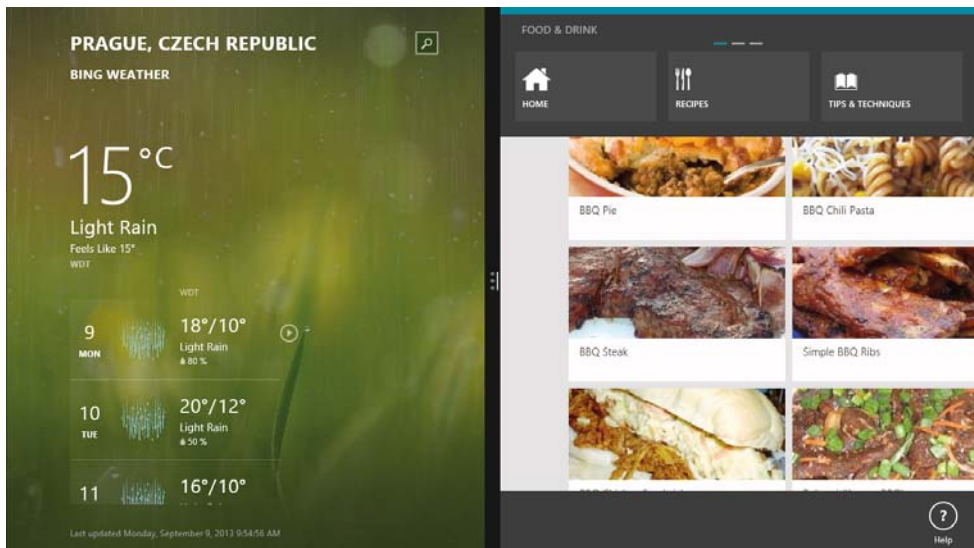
PRAGUE, CZECH REPUBLIC

BING WEATHER

15°C

Light Rain

Feels Like 15°

WDT

WDT

9
MON

18°/10°
Light Rain
80 %

10
TUE

20°/12°
Light Rain
50 %

11

16°/10°

Last updated Monday, September 9, 2013 9:54:56 AM

FOOD & DRINK

HOME

RECIPES

TIPS & TECHNIQUES

BBQ Pie

BBQ Chili Pasta

BBQ Steak

Simple BBQ Ribs

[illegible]

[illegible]

Help